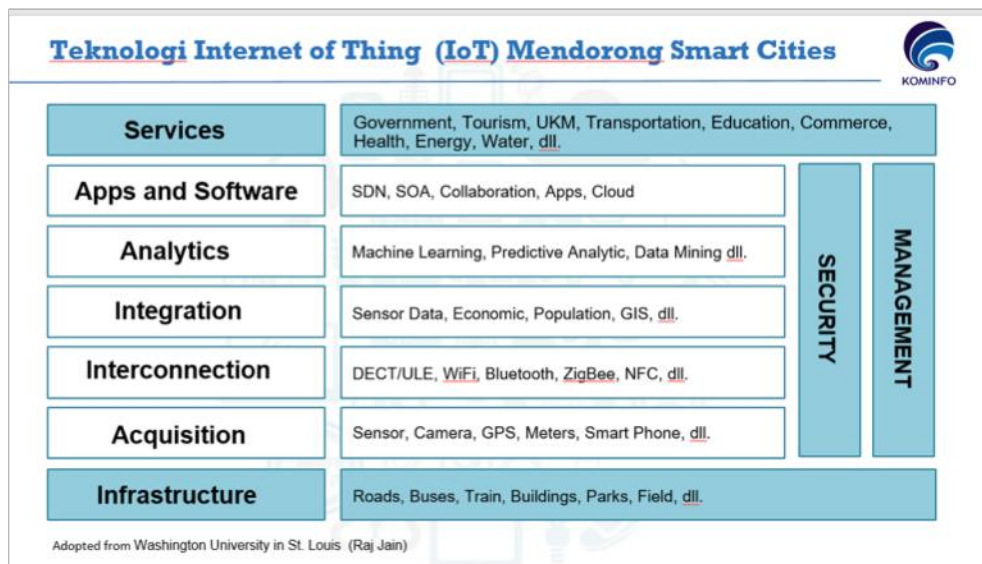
Teknologi Internet of Thing (IoT) Mendorong Smart Cities

KOMINFO

| | |
|---|---|
| Services | Government, Tourism, UKM, Transportation, Education, Commerce, Health, Energy, Water, dll. |
| Apps and Software | SDN, SOA, Collaboration, Apps, Cloud |
| Analytics | Machine Learning, Predictive Analytic, Data Mining dll. |
| Integration | Sensor Data, Economic, Population, GIS, dll. |
| Interconnection | DECT/ULE, WiFi, Bluetooth, ZigBee, NFC, dll. |
| Acquisition | Sensor, Camera, GPS, Meters, Smart Phone, dll. |
| Infrastructure | Roads, Buses, Train, Buildings, Parks, Field, dll. |

SECURITY

MANAGEMENT

Adopted from Washington University in St. Louis (Raj Jain)